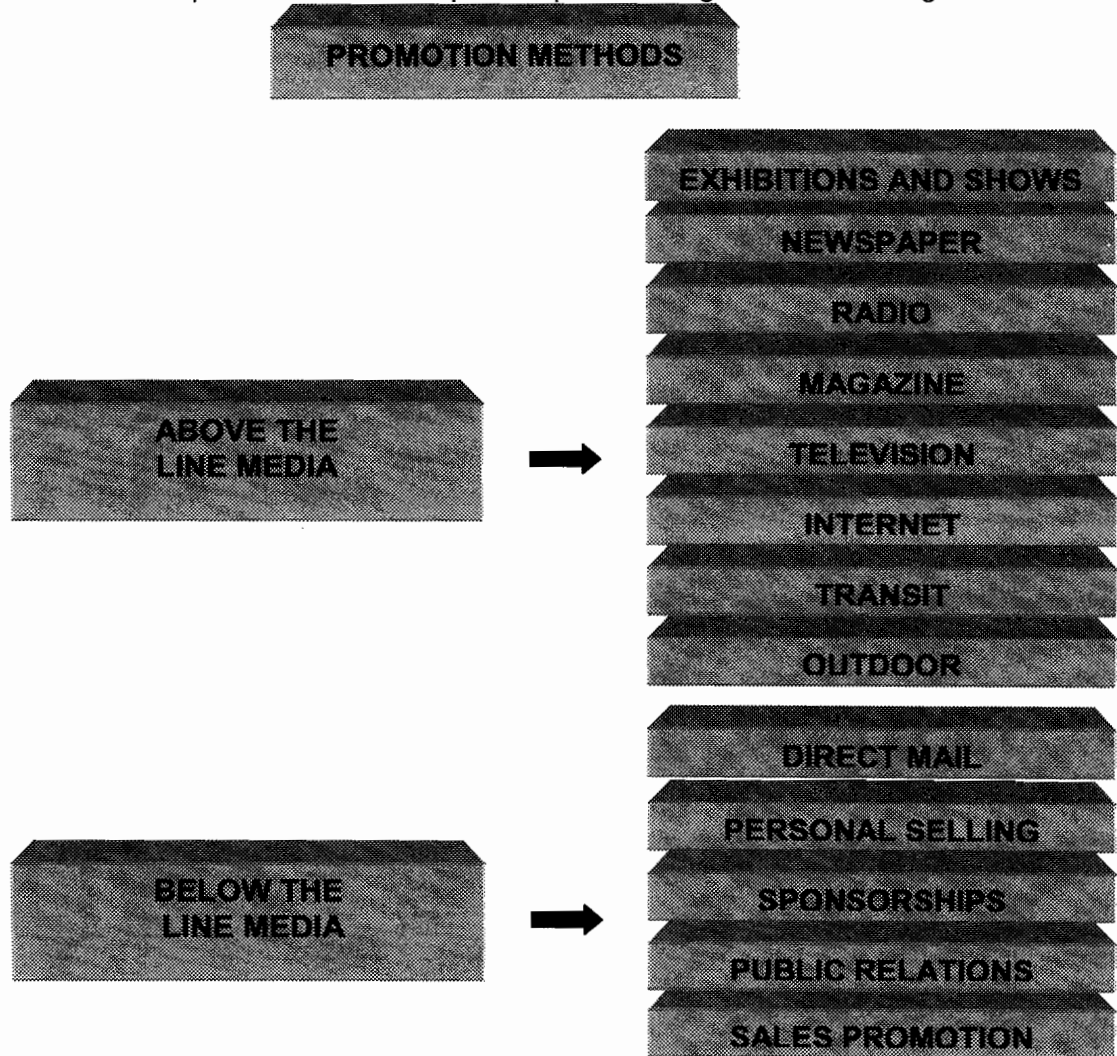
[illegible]

PROMOTION METHODS

ABOVE THE LINE MEDIA

EXHIBITIONS AND SHOWS
NEWSPAPER
RADIO
MAGAZINE
TELEVISION
INTERNET
TRANSIT
OUTDOOR

BELOW THE LINE MEDIA

DIRECT MAIL
PERSONAL SELLING
SPONSORSHIPS
PUBLIC RELATIONS
SALES PROMOTION